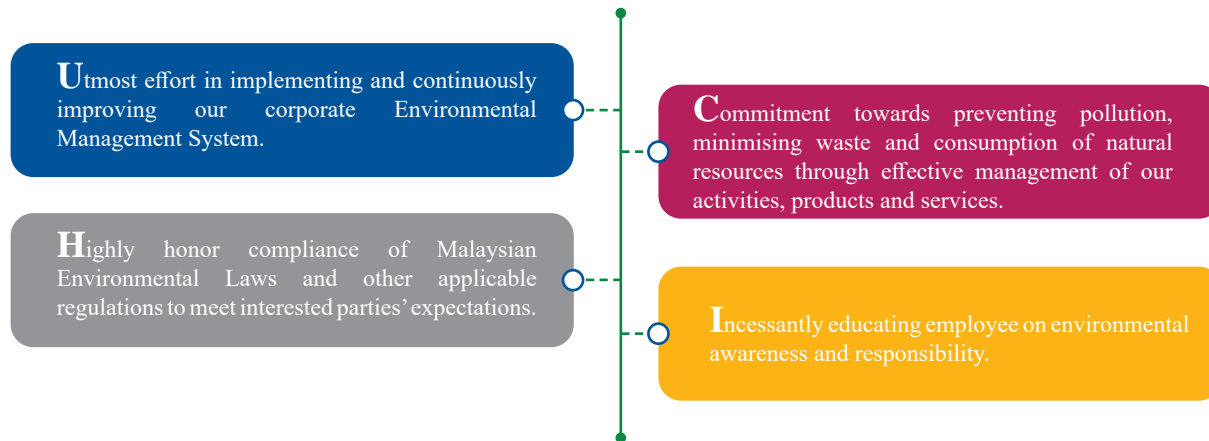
Utmost effort in implementing and continuously improving our corporate Environmental Management System.

Commitment towards preventing pollution, minimising waste and consumption of natural resources through effective management of our activities, products and services.

Highly honor compliance of Malaysian Environmental Laws and other applicable regulations to meet interested parties' expectations.

Incessantly educating employee on environmental awareness and responsibility.